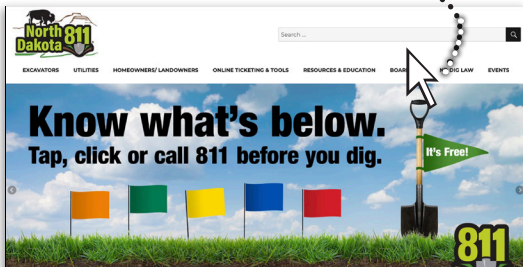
North Dakota 811

Search ...

EXCAVATORS UTILITIES HOMEOWNERS/ LANDOWNERS ONLINE TICKETING & TOOLS RESOURCES & EDUCATION BOAR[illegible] DIG LAW EVENTS

Know what's below.
Tap, click or call 811 before you dig.

It's Free!

811